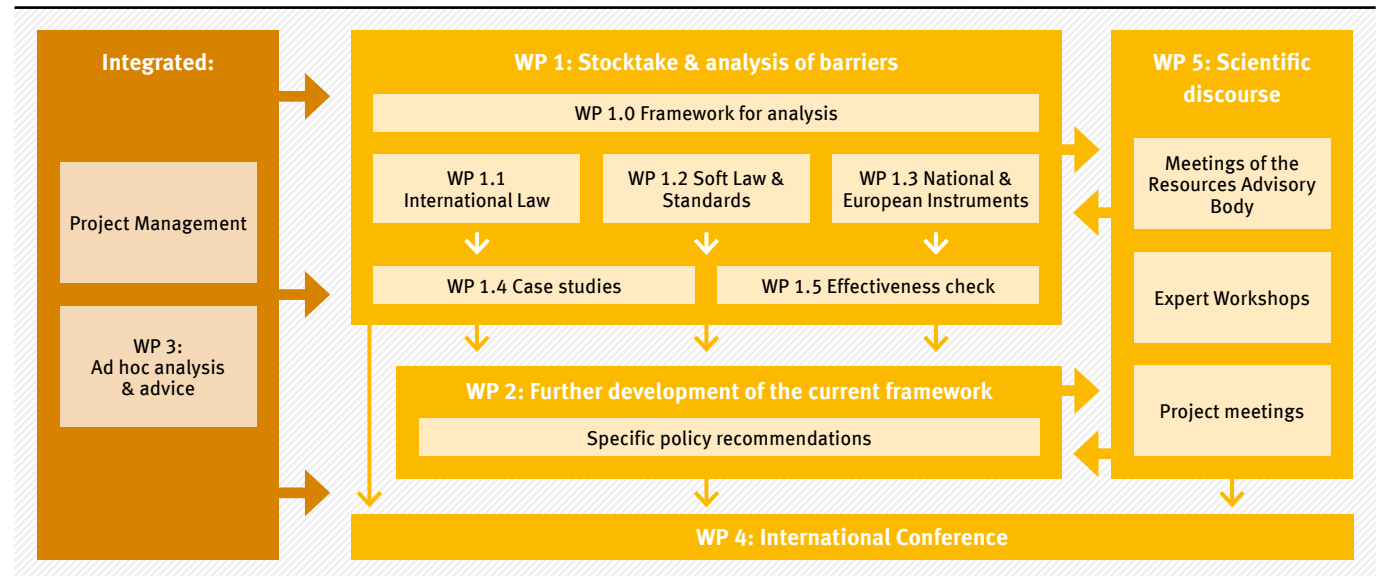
Integrated:

Project Management

WP 3:
Ad hoc analysis
& advice

WP 1: Stocktake & analysis of barriers

WP 1.0 Framework for analysis

WP 1.1
International Law

WP 1.2 Soft Law & Standards

WP 1.3 National & European Instruments

WP 1.4 Case studies

WP 1.5 Effectiveness check

WP 2: Further development of the current framework

Specific policy recommendations

WP 5: Scientific discourse

Meetings of the Resources Advisory Body

Expert Workshops

Project meetings

WP 4: International Conference